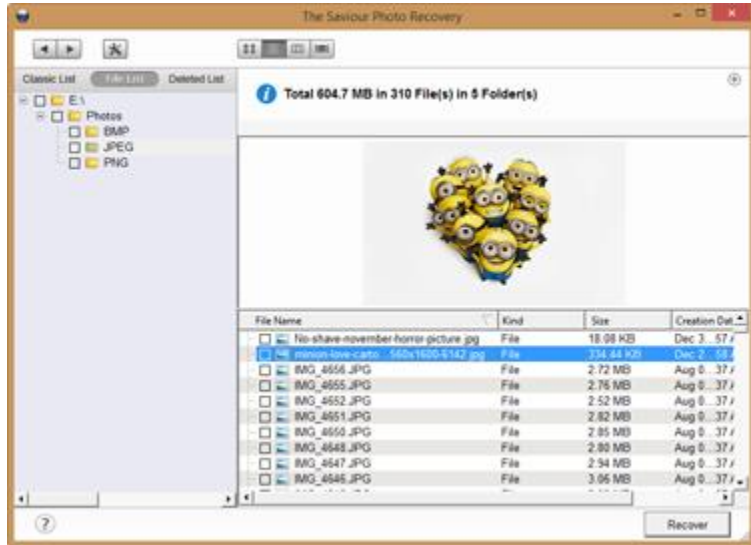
The Saviour Photo Recovery

Classic List File List Deleted List

E:\
Photos
BMP
JPEG
PNG

Total 604.7 MB in 310 File(s) in 5 Folder(s)

| File Name | Kind | Size | Creation Dat |
|---|---|---|---|
| No-shave-november-horror-picture.jpg | File | 18.08 KB | Dec 3... 57 |
| minion-love-carto...560x1600-6142.jpg | File | 334.44 KB | Dec 2... 58 |
| IMG_4656.JPG | File | 2.72 MB | Aug 0... 37 |
| IMG_4655.JPG | File | 2.76 MB | Aug 0... 37 |
| IMG_4652.JPG | File | 2.52 MB | Aug 0... 37 |
| IMG_4651.JPG | File | 2.82 MB | Aug 0... 37 |
| IMG_4650.JPG | File | 2.85 MB | Aug 0... 37 |
| IMG_4648.JPG | File | 2.80 MB | Aug 0... 37 |
| IMG_4647.JPG | File | 2.94 MB | Aug 0... 37 |
| IMG_4646.JPG | File | 3.06 MB | Aug 0... 37 |

?

Recover